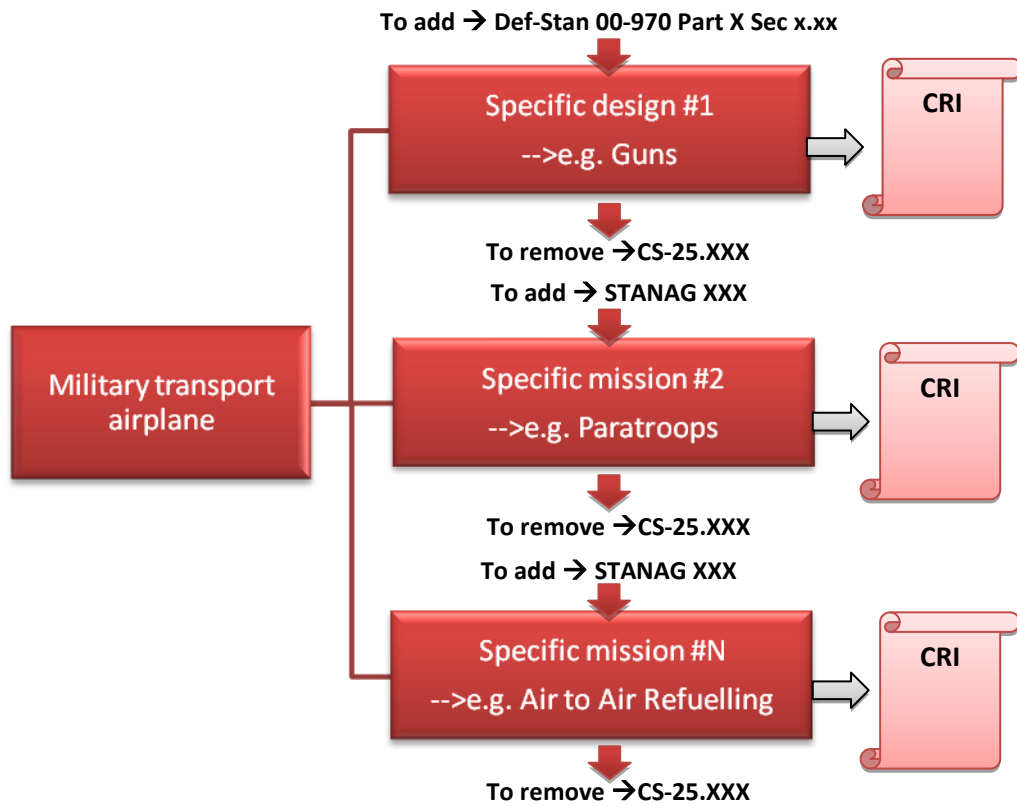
To add → Def-Stan 00-970 Part X Sec x.xx

Specific design #1
-->e.g. Guns

CRI

To remove →CS-25.XXX

To add → STANAG XXX

Military transport airplane

Specific mission #2
-->e.g. Paratroops

CRI

To remove →CS-25.XXX

To add → STANAG XXX

Specific mission #N
-->e.g. Air to Air Refuelling

CRI

To remove →CS-25.XXX